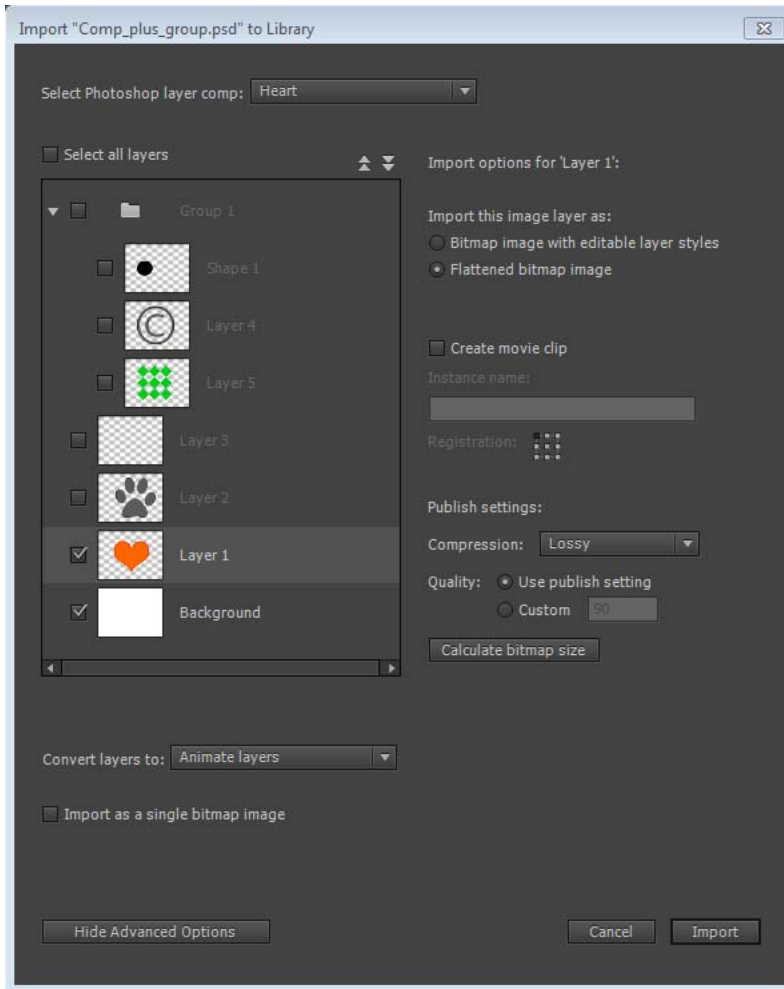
Import "Comp_plus_group.psd" to Library

Select Photoshop layer comp: Heart

Select all layers

Group 1

Shape 1

Layer 4

Layer 5

Layer 3

Layer 2

Layer 1

Background

Import options for 'Layer 1':

Import this image layer as:

Bitmap image with editable layer styles

Flattened bitmap image

Create movie clip

Instance name:

Registration:

Publish settings:

Compression: Lossy

Quality: Use publish setting

Custom 90

Calculate bitmap size

Convert layers to: Animate layers

Import as a single bitmap image

Hide Advanced Options

Cancel

Import